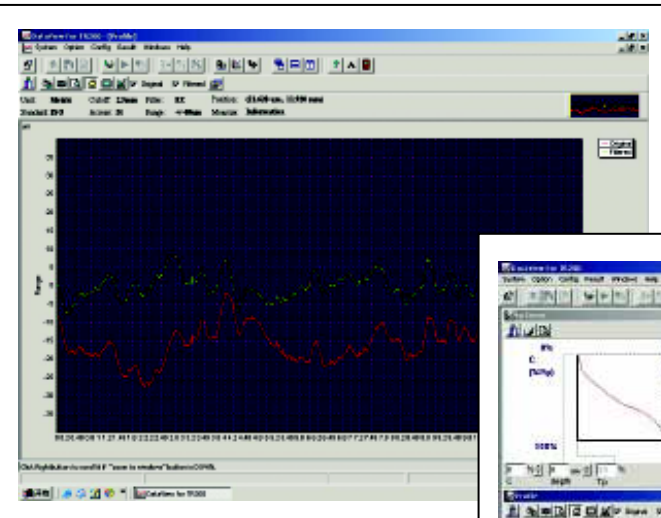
DataView for TR200 - [Profile]
System Option Config Result Windows Help
Digital Filtered
Unit: Metric Cutoff: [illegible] Filter: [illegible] Position: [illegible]
Standard: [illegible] Account: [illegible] Range: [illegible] Measure: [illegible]
Digital
Filtered
Range
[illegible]
DataView for TR200
DataView for TR200
System Option Config Result Windows Help
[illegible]
C
[%]
100%
Depth Tp
Profile
Digital